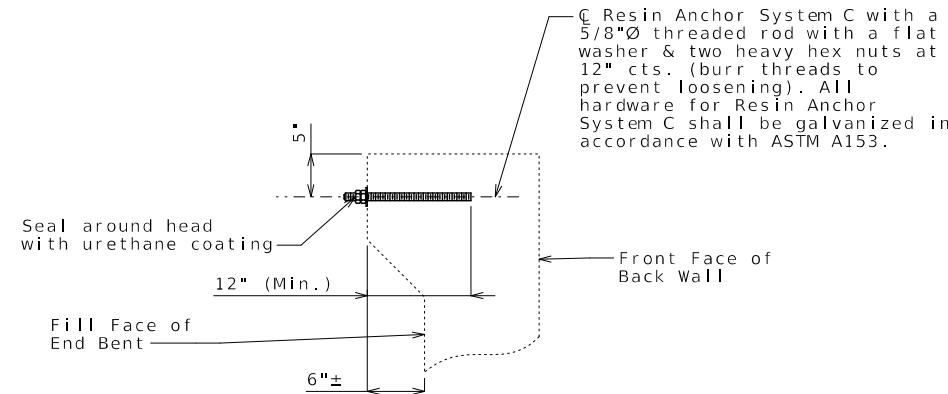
℄ Resin Anchor System C with a 5/8"Ø threaded rod with a flat washer & two heavy hex nuts at 12" cts. (burr threads to prevent loosening). All hardware for Resin Anchor System C shall be galvanized in accordance with ASTM A153.

5"

Seal around head with urethane coating

Front Face of Back Wall

12" (Min.)

Fill Face of End Bent

6"±